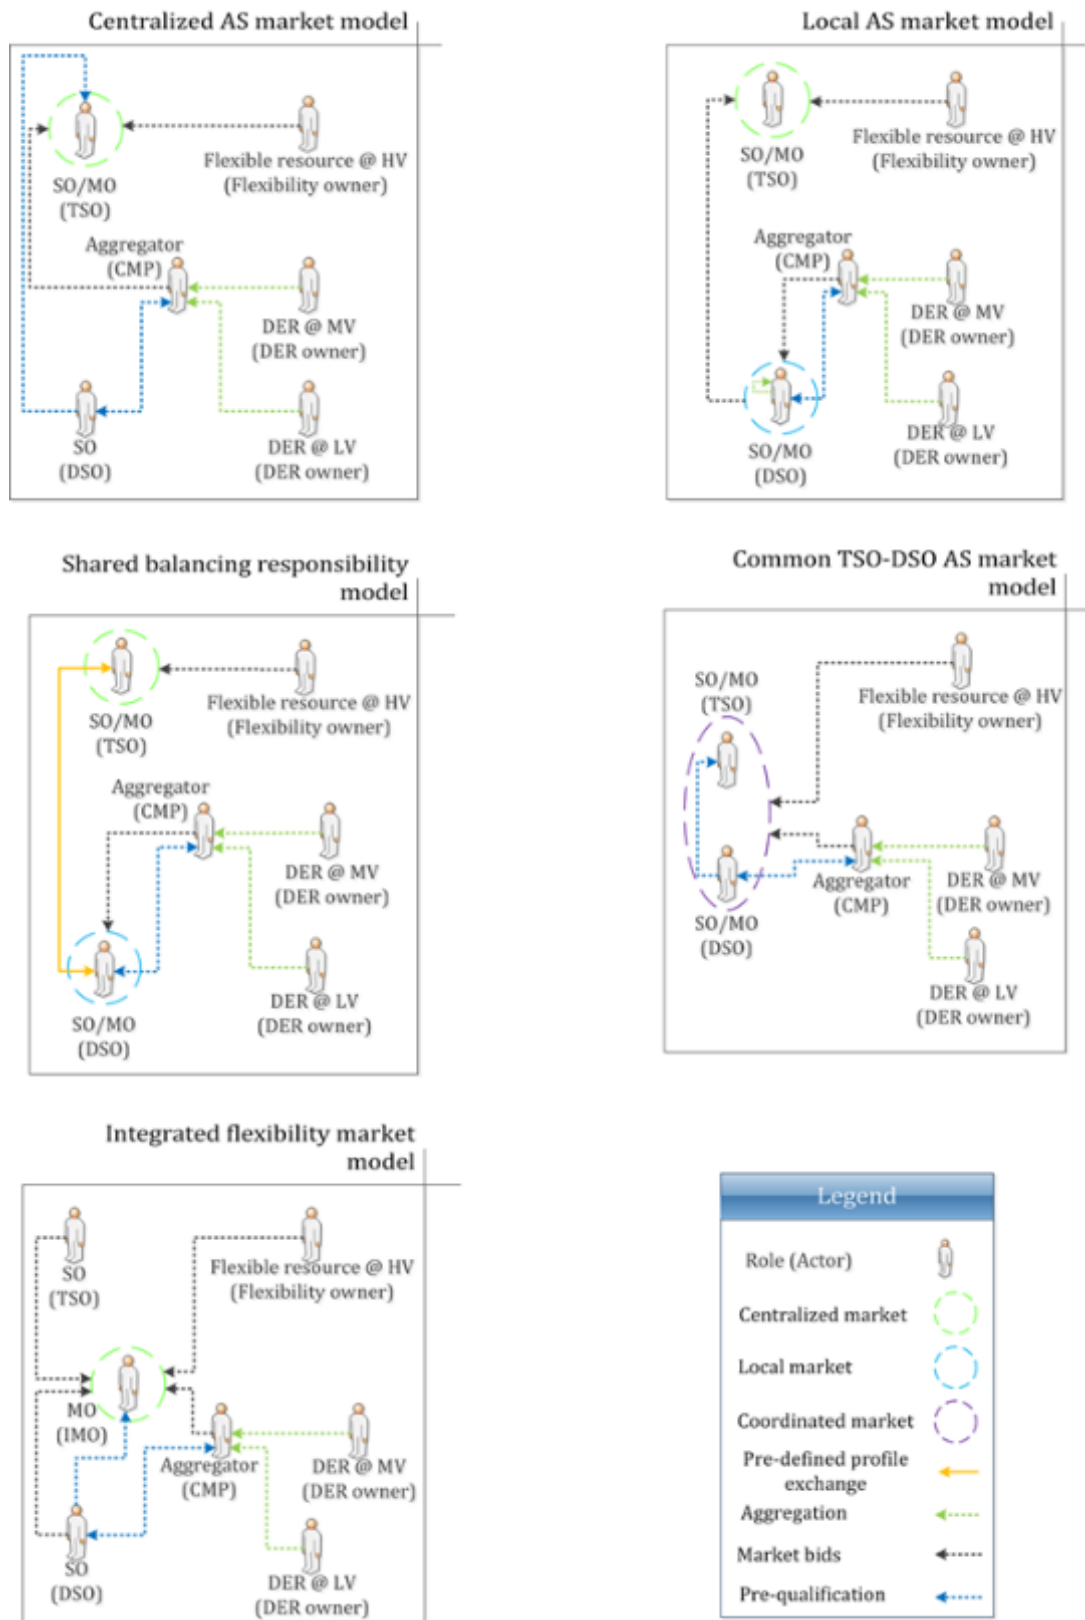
Centralized AS market model

SO/MO
(TSO)

Flexible resource @ HV
(Flexibility owner)

Aggregator
(CMP)

DER @ MV
(DER owner)

SO
(DSO)

DER @ LV
(DER owner)

Local AS market model

SO/MO
(TSO)

Flexible resource @ HV
(Flexibility owner)

Aggregator
(CMP)

DER @ MV
(DER owner)

SO/MO
(DSO)

DER @ LV
(DER owner)

Shared balancing responsibility model

SO/MO
(TSO)

Flexible resource @ HV
(Flexibility owner)

Aggregator
(CMP)

DER @ MV
(DER owner)

SO/MO
(DSO)

DER @ LV
(DER owner)

Common TSO-DSO AS market model

SO/MO
(TSO)

Flexible resource @ HV
(Flexibility owner)

Aggregator
(CMP)

DER @ MV
(DER owner)

SO/MO
(DSO)

DER @ LV
(DER owner)

Integrated flexibility market model

SO
(TSO)

Flexible resource @ HV
(Flexibility owner)

MO
(IMO)

Aggregator
(CMP)

DER @ MV
(DER owner)

SO
(DSO)

DER @ LV
(DER owner)

Legend

Role (Actor)
Centralized market
Local market
Coordinated market
Pre-defined profile exchange
Aggregation
Market bids
Pre-qualification